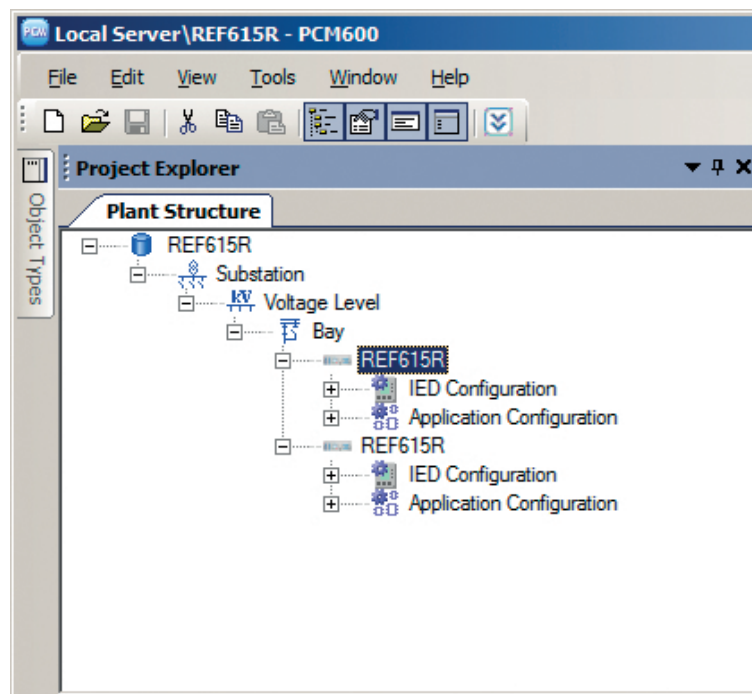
Local Server\REF615R - PCM600

File Edit View Tools Window Help

Object Types

Project Explorer

Plant Structure

REF615R
Substation
Voltage Level
Bay
REF615R
IED Configuration
Application Configuration
REF615R
IED Configuration
Application Configuration